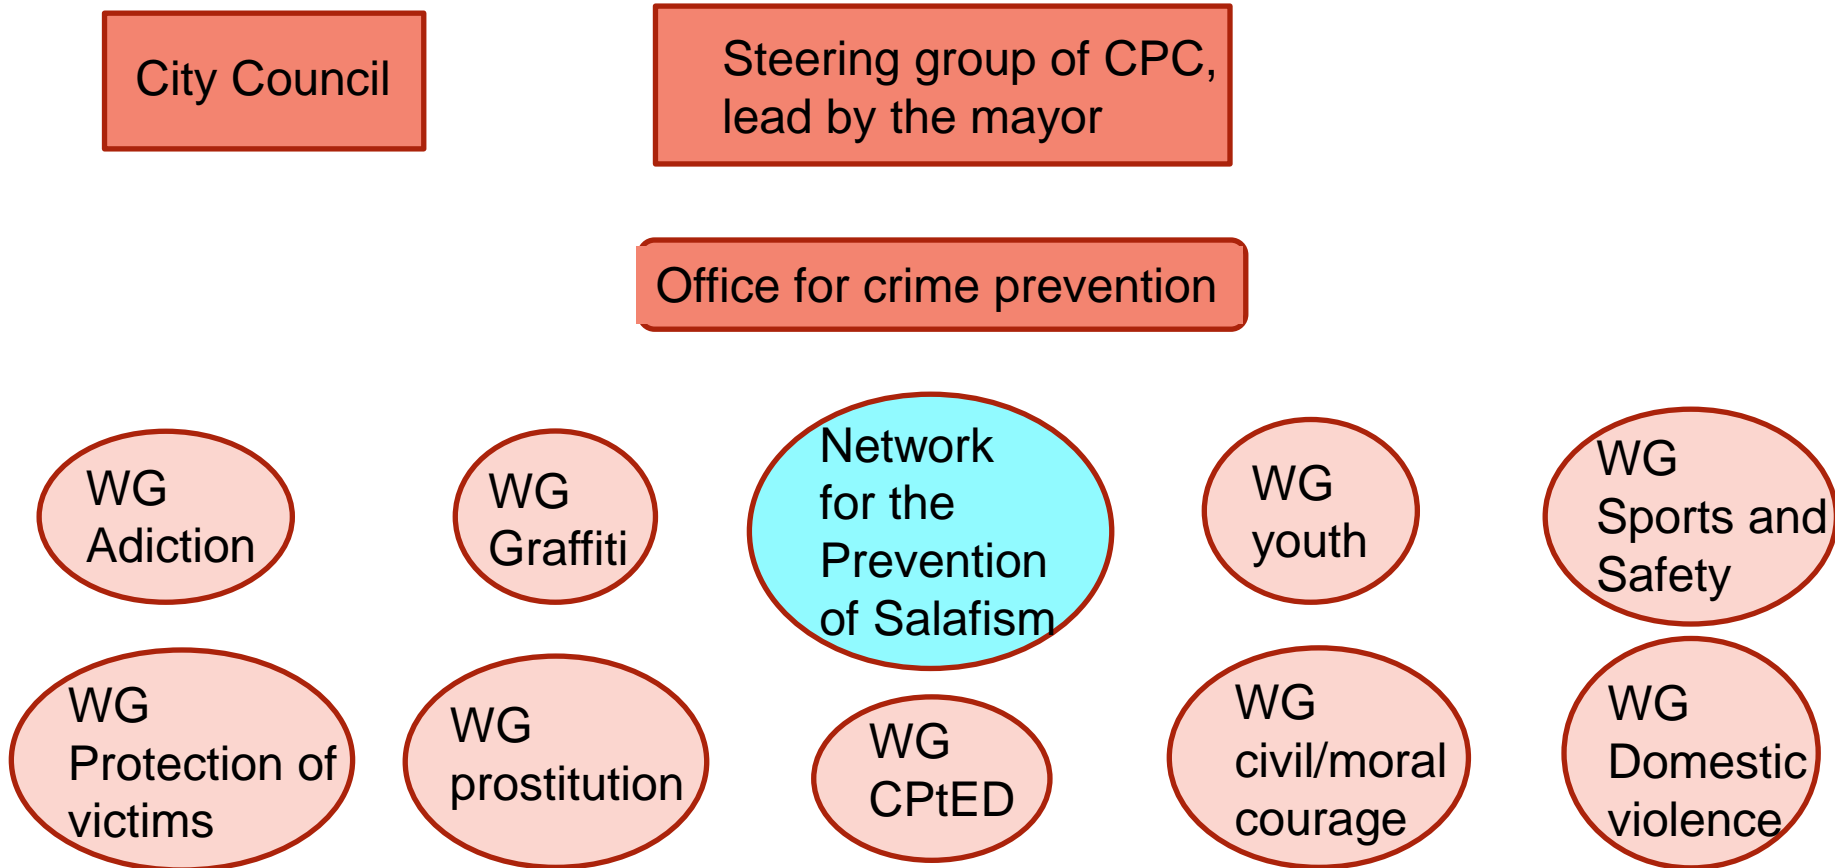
City Council

Steering group of CPC, lead by the mayor

Office for crime prevention

WG Adiction

WG Graffiti

Network for the Prevention of Salafism

WG youth

WG Sports and Safety

WG Protection of victims

WG prostitution

WG CPtED

WG civil/moral courage

WG Domestic violence